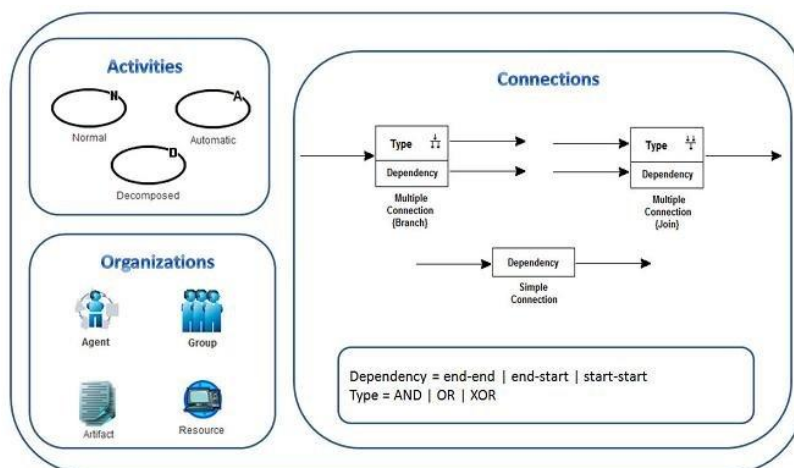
Activities

N
Normal

A
Automatic

D
Decomposed

Organizations

Agent

Group

Artifact

Resource

Connections

Type
Dependency
Multiple Connection (Branch)

Type
Dependency
Multiple Connection (Join)

Dependency
Simple Connection

Dependency = end-end | end-start | start-start
Type = AND | OR | XOR